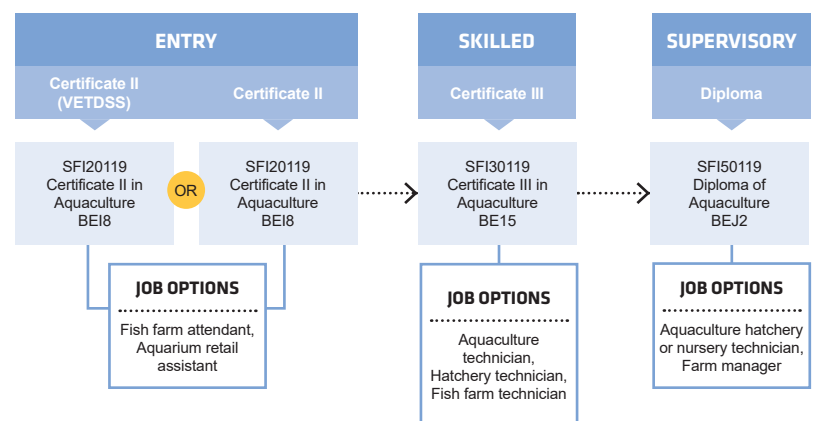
ENTRY

Certificate II (VETDSS)

Certificate II

SFI20119 Certificate II in Aquaculture BEI8

OR

SFI20119 Certificate II in Aquaculture BEI8

JOB OPTIONS

Fish farm attendant, Aquarium retail assistant

SKILLED

Certificate III

SFI30119 Certificate III in Aquaculture BE15

JOB OPTIONS

Aquaculture technician, Hatchery technician, Fish farm technician

SUPERVISORY

Diploma

SFI50119 Diploma of Aquaculture BEJ2

JOB OPTIONS

Aquaculture hatchery or nursery technician, Farm manager